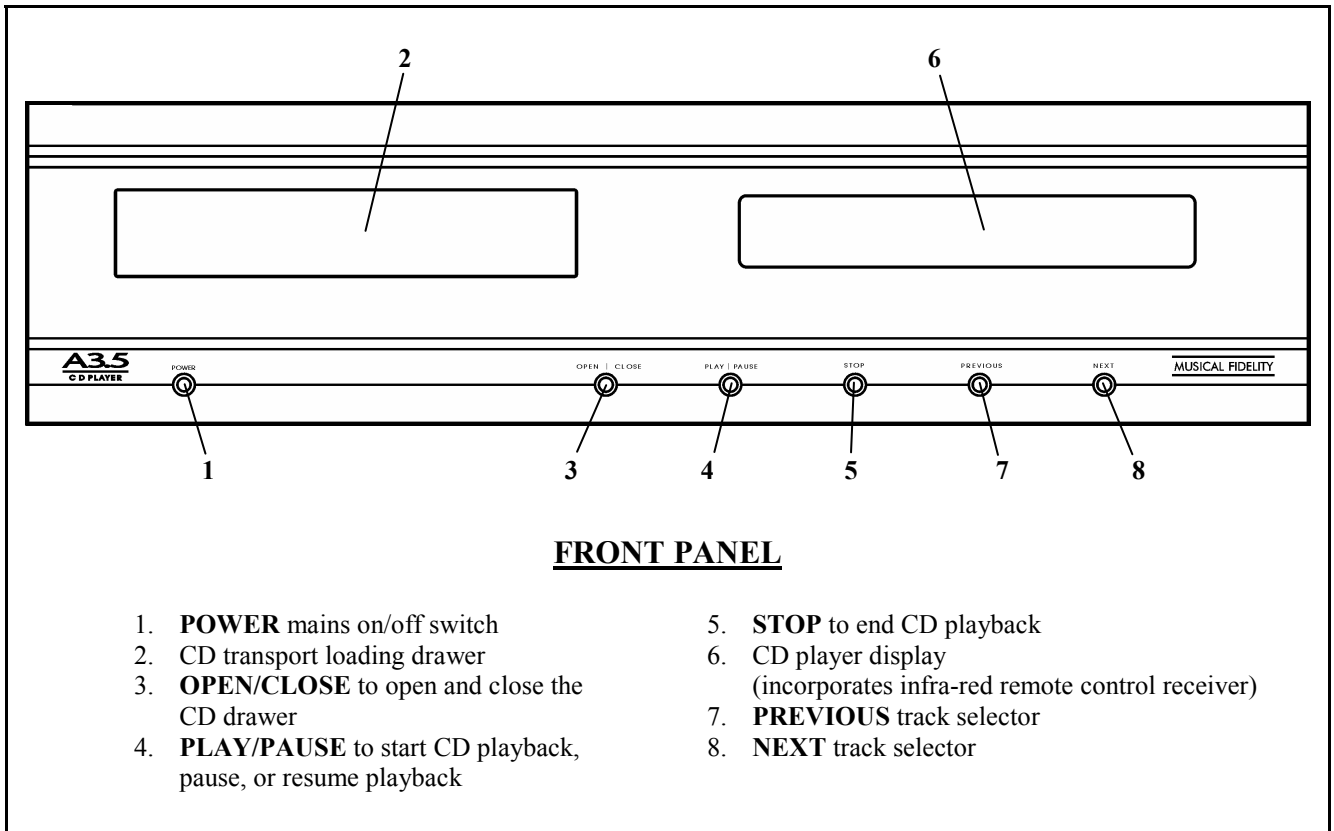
2

6

A3.5
CD PLAYER

POWER

OPEN | CLOSE

PLAY | PAUSE

STOP

PREVIOUS

NEXT

MUSICAL FIDELITY

1

3

4

5

7

8

FRONT PANEL

1. **POWER** mains on/off switch
2. CD transport loading drawer
3. **OPEN/CLOSE** to open and close the CD drawer
4. **PLAY/PAUSE** to start CD playback, pause, or resume playback

5. **STOP** to end CD playback
6. CD player display (incorporates infra-red remote control receiver)
7. **PREVIOUS** track selector
8. **NEXT** track selector